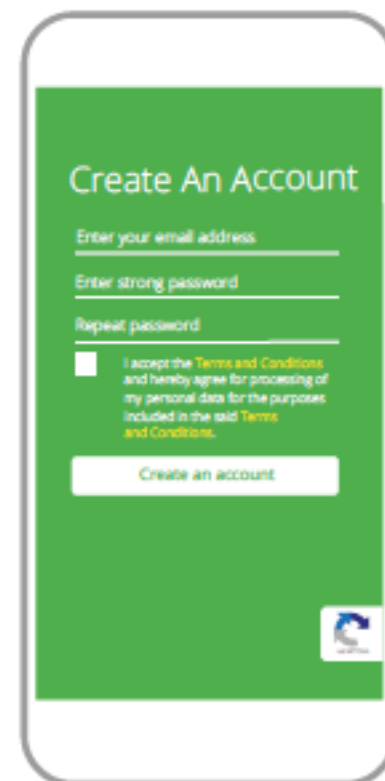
Create An Account

Enter your email address

Enter strong password

Repeat password

I accept the Terms and Conditions and hereby agree for processing of my personal data for the purposes included in the said Terms and Conditions.

Create an account